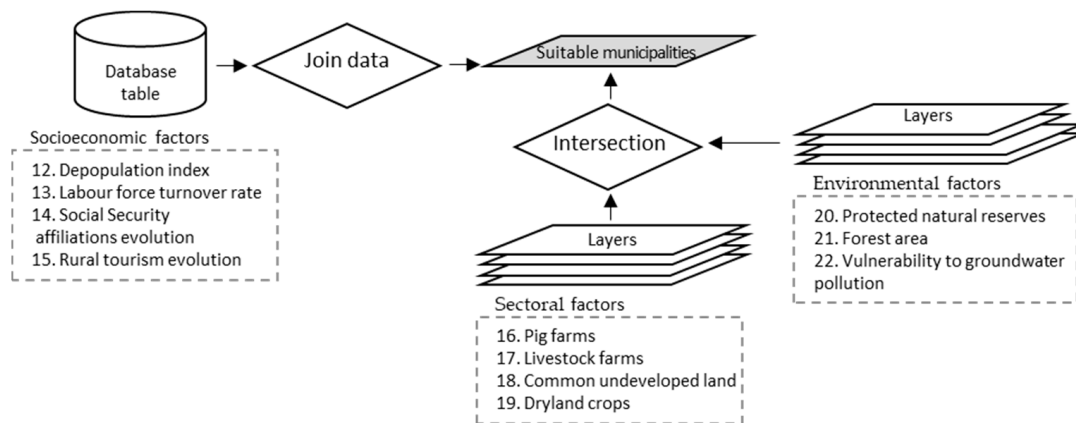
Database table

Join data

Suitable municipalities

Socioeconomic factors

12. Depopulation index
13. Labour force turnover rate
14. Social Security affiliations evolution
15. Rural tourism evolution

Intersection

Layers

Environmental factors

20. Protected natural reserves
21. Forest area
22. Vulnerability to groundwater pollution

Layers

Sectoral factors

16. Pig farms
17. Livestock farms
18. Common undeveloped land
19. Dryland crops